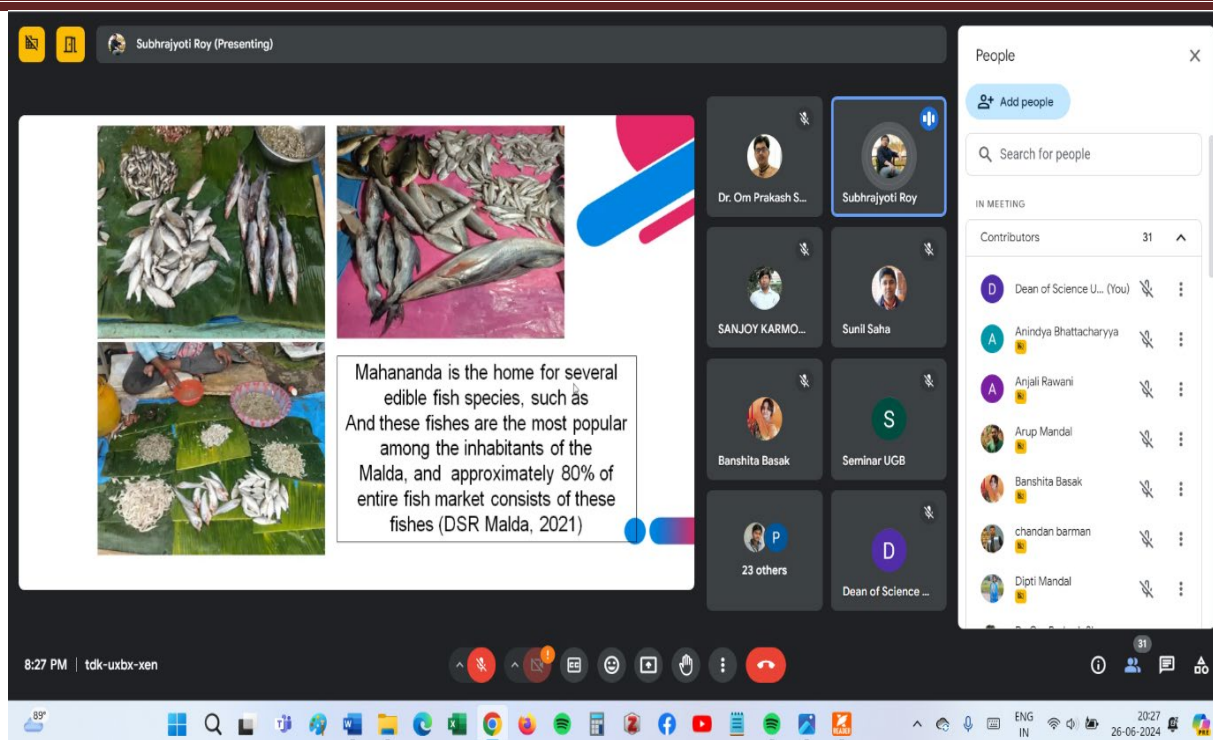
Subhrajyoti Roy (Presenting)

Mahananda is the home for several edible fish species, such as
And these fishes are the most popular among the inhabitants of the Malda, and approximately 80% of entire fish market consists of these fishes (DSR Malda, 2021)

Dr. Om Prakash S...
Subhrajyoti Roy
SANJOY KARMO...
Sunil Saha
Banshita Basak
S
Seminar UGB
P
23 others
D
Dean of Science ...

People
Add people
Search for people
IN MEETING
Contributors 31
D Dean of Science U... (You)
A Anindya Bhattacharyya
A Anjali Rawani
Arup Mandal
Banshita Basak
chandan barman
Dipti Mandal

8:27 PM | tdk-uxbx-xen
31

89°
ENG IN
20:27
26-06-2024